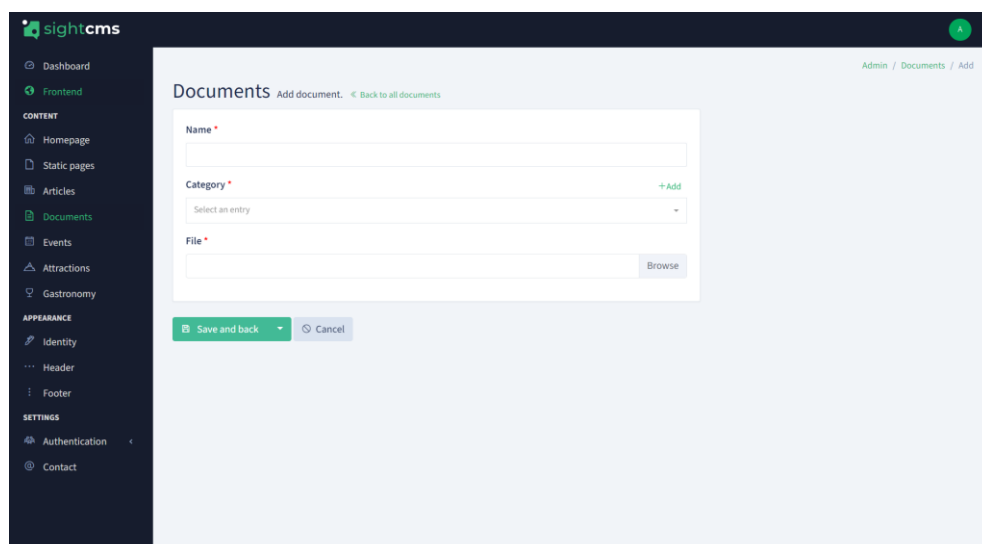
sightcms

A

Dashboard
Frontend
CONTENT
Homepage
Static pages
Articles
Documents
Events
Attractions
Gastronomy
APPEARANCE
Identity
Header
Footer
SETTINGS
Authentication
Contact

Admin / Documents / Add

Documents Add document. « Back to all documents

Name *

Category *
+ Add
Select an entry

File *
Browse

Save and back
Cancel